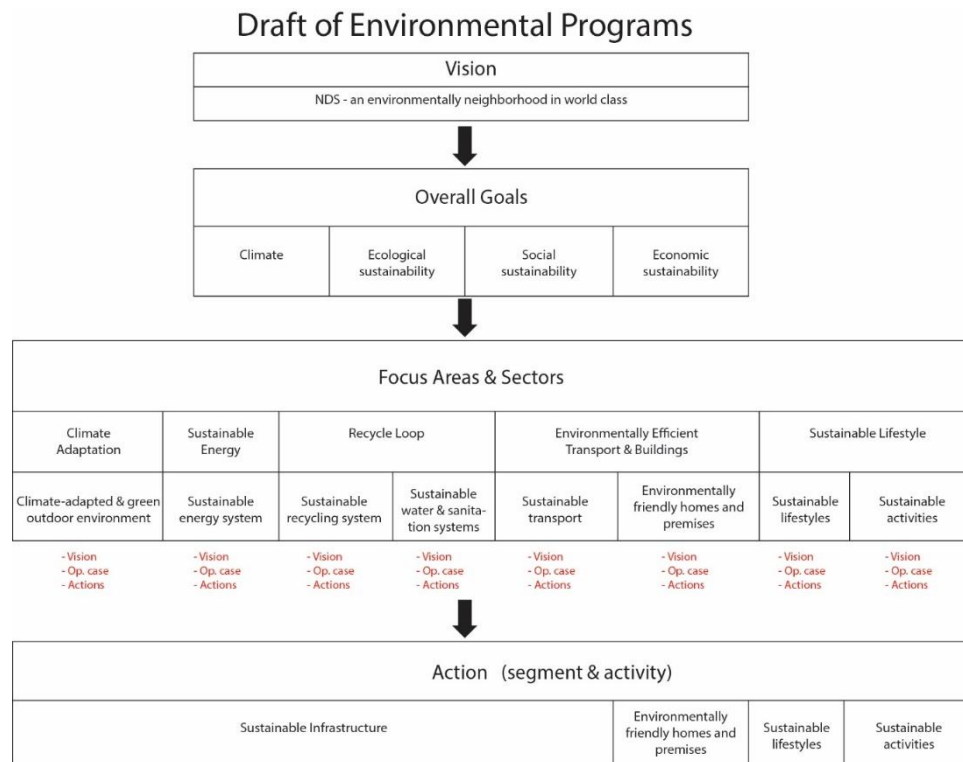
Draft of Environmental Programs

Vision

NDS - an environmentally neighborhood in world class

Overall Goals

| Climate | Ecological sustainability | Social sustainability | Economic sustainability |
|---|---|---|---|

Focus Areas & Sectors

| Climate Adaptation | Sustainable Energy | Recycle Loop | | Environmentally Efficient Transport & Buildings | | Sustainable Lifestyle | |
|---|---|---|---|---|---|---|---|
| Climate-adapted & green outdoor environment | Sustainable energy system | Sustainable recycling system | Sustainable water & sanitation systems | Sustainable transport | Environmentally friendly homes and premises | Sustainable lifestyles | Sustainable activities |
| - Vision - Op. case - Actions | - Vision - Op. case - Actions | - Vision - Op. case - Actions | - Vision - Op. case - Actions | - Vision - Op. case - Actions | - Vision - Op. case - Actions | - Vision - Op. case - Actions | - Vision - Op. case - Actions |

Action (segment & activity)

| Sustainable Infrastructure | Environmentally friendly homes and premises | Sustainable lifestyles | Sustainable activities |
|---|---|---|---|